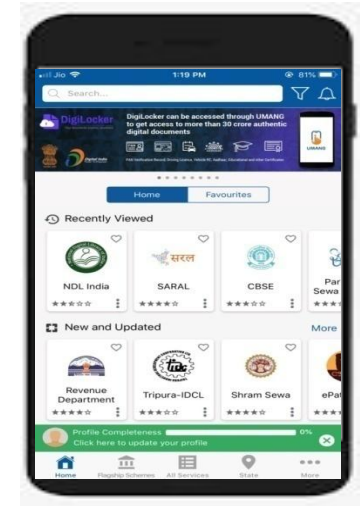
Jio 1:19 PM 81%

Search...

DigiLocker

DigiLocker can be accessed through UMANG to get access to more than 30 crore authentic digital documents

UMANG

Home Favourites

Recently Viewed

NDL India

सरल

SARAL

CBSE

Par Sewa

New and Updated

More

Revenue Department

Tripura-IDCL

Shram Sewa

ePat

Profile Completeness 0%

Click here to update your profile

Home Flagship Schemes All Services State More